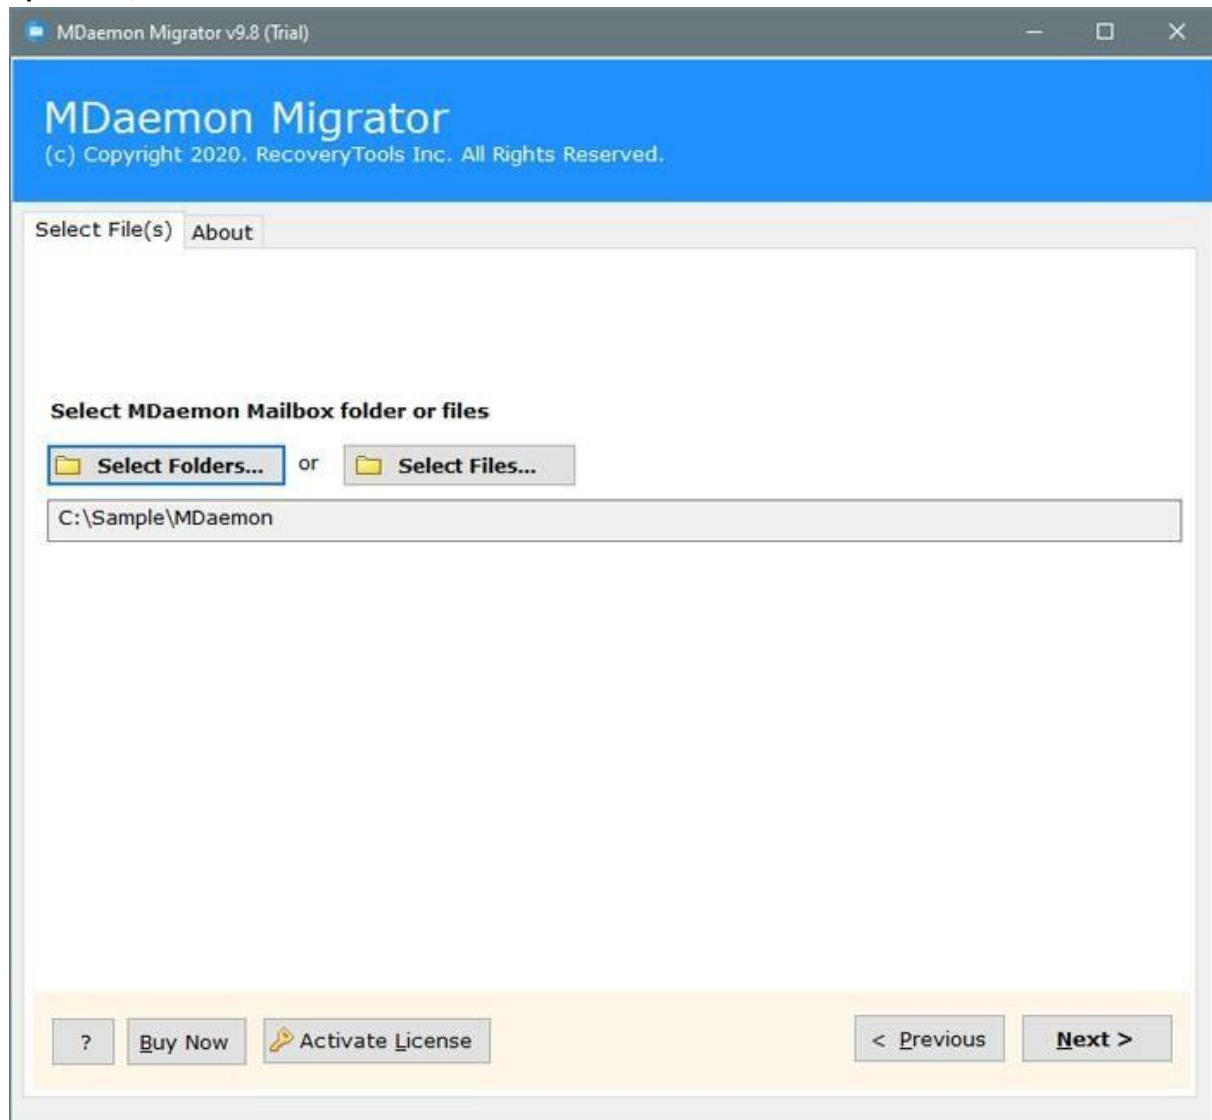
MDaemon Migrator v9.8 (Trial)

MDaemon Migrator
(c) Copyright 2020. RecoveryTools Inc. All Rights Reserved.

Select File(s) About

Select MDaemon Mailbox folder or files

Select Folders... or Select Files...

C:\Sample\MDaemon

? Buy Now Activate License < Previous Next >